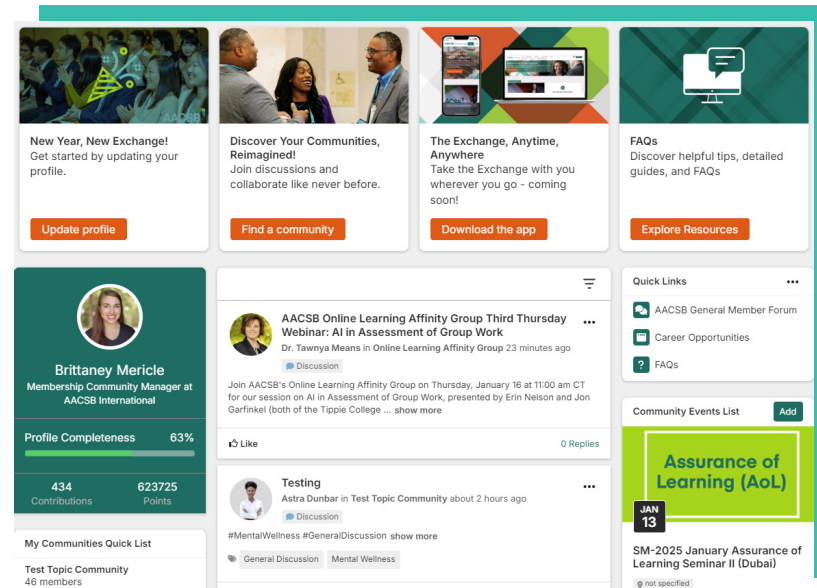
New Year, New Exchange!
Get started by updating your profile.

Update profile

Discover Your Communities, Reimagined!
Join discussions and collaborate like never before.

Find a community

The Exchange, Anytime, Anywhere
Take the Exchange with you wherever you go - coming soon!

Download the app

FAQs
Discover helpful tips, detailed guides, and FAQs

Explore Resources

Brittaney Mericle
Membership Community Manager at AACSB International

Profile Completeness 63%

434
Contributions

623725
Points

My Communities Quick List

Test Topic Community
46 members

AACSB Online Learning Affinity Group Third Thursday Webinar: AI in Assessment of Group Work
Dr. Tawnya Means in Online Learning Affinity Group 23 minutes ago
Discussion
Join AACSB's Online Learning Affinity Group on Thursday, January 16 at 11:00 am CT for our session on AI in Assessment of Group Work, presented by Erin Nelson and Jon Garfinkel (both of the Tippie College ... show more
Like
0 Replies

Testing
Astra Dunbar in Test Topic Community about 2 hours ago
Discussion
#MentalWellness #GeneralDiscussion show more
General Discussion
Mental Wellness

Quick Links
AACSB General Member Forum
Career Opportunities
FAQs

Community Events List
Add
Assurance of Learning (AoL)
JAN
13
SM-2025 January Assurance of Learning Seminar II (Dubai)
not specified